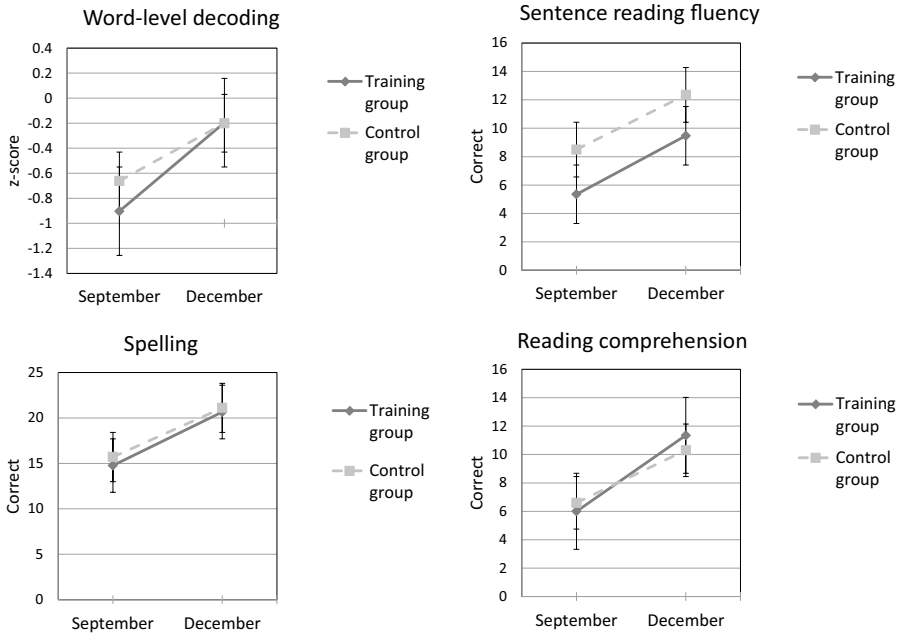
Word-level decoding

0.4
0.2
0
-0.2
-0.4
-0.6
-0.8
-1
-1.2
-1.4

z-score

September December

Training group

Control group

Sentence reading fluency

16
14
12
10
8
6
4
2
0

Correct

September December

Training group

Control group

Spelling

25
20
15
10
5
0

Correct

September December

Training group

Control group

Reading comprehension

16
14
12
10
8
6
4
2
0

Correct

September December

Training group

Control group